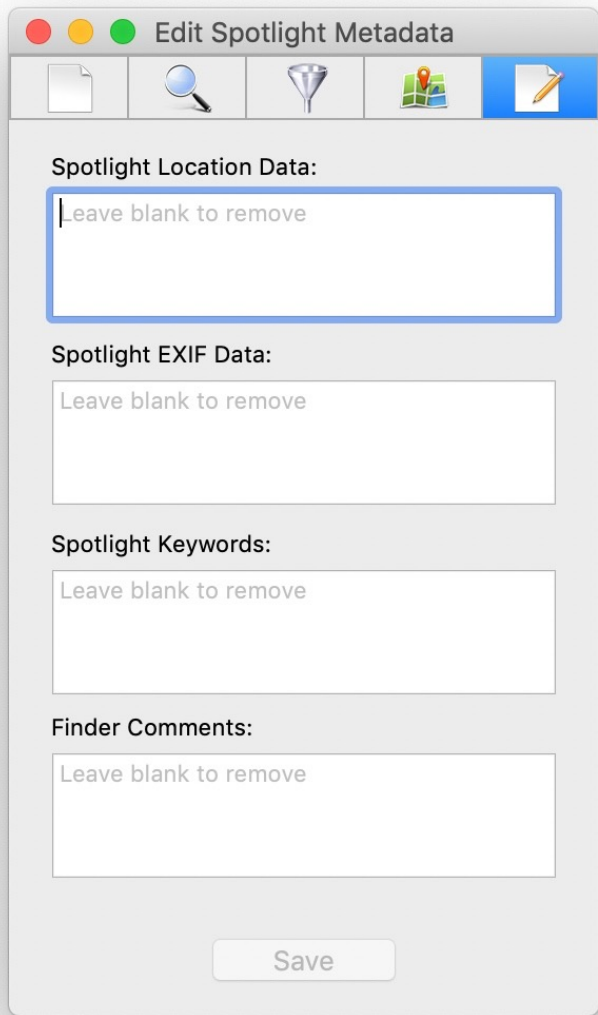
Edit Spotlight Metadata

Spotlight Location Data:

Leave blank to remove

Spotlight EXIF Data:

Leave blank to remove

Spotlight Keywords:

Leave blank to remove

Finder Comments:

Leave blank to remove

Save